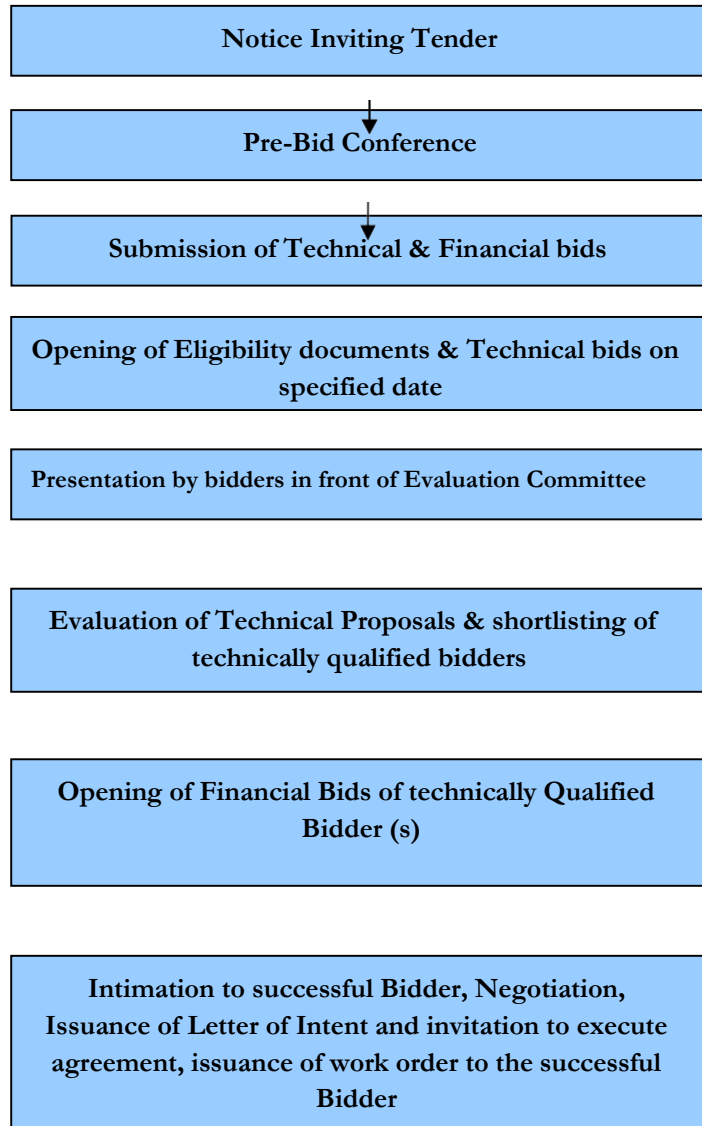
Notice Inviting Tender

Pre-Bid Conference

Submission of Technical & Financial bids

Opening of Eligibility documents & Technical bids on specified date

Presentation by bidders in front of Evaluation Committee

Evaluation of Technical Proposals & shortlisting of technically qualified bidders

Opening of Financial Bids of technically Qualified Bidder (s)

Intimation to successful Bidder, Negotiation, Issuance of Letter of Intent and invitation to execute agreement, issuance of work order to the successful Bidder